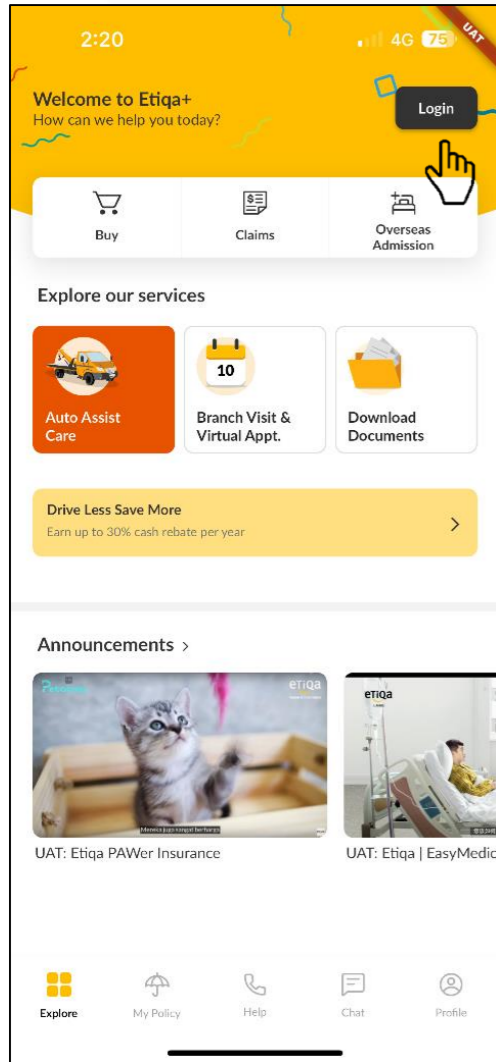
2:20

4G 75

UAT

Welcome to Etiqa+
How can we help you today?

Login

Buy

Claims

Overseas Admission

Explore our services

Auto Assist Care

10

Branch Visit & Virtual Appt.

Download Documents

Drive Less Save More
Earn up to 30% cash rebate per year

>

Announcements >

eTiQa

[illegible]

UAT: Etiqa PAWer Insurance

eTiQa

UAT: Etiqa | EasyMedic

Explore

My Policy

Help

Chat

Profile